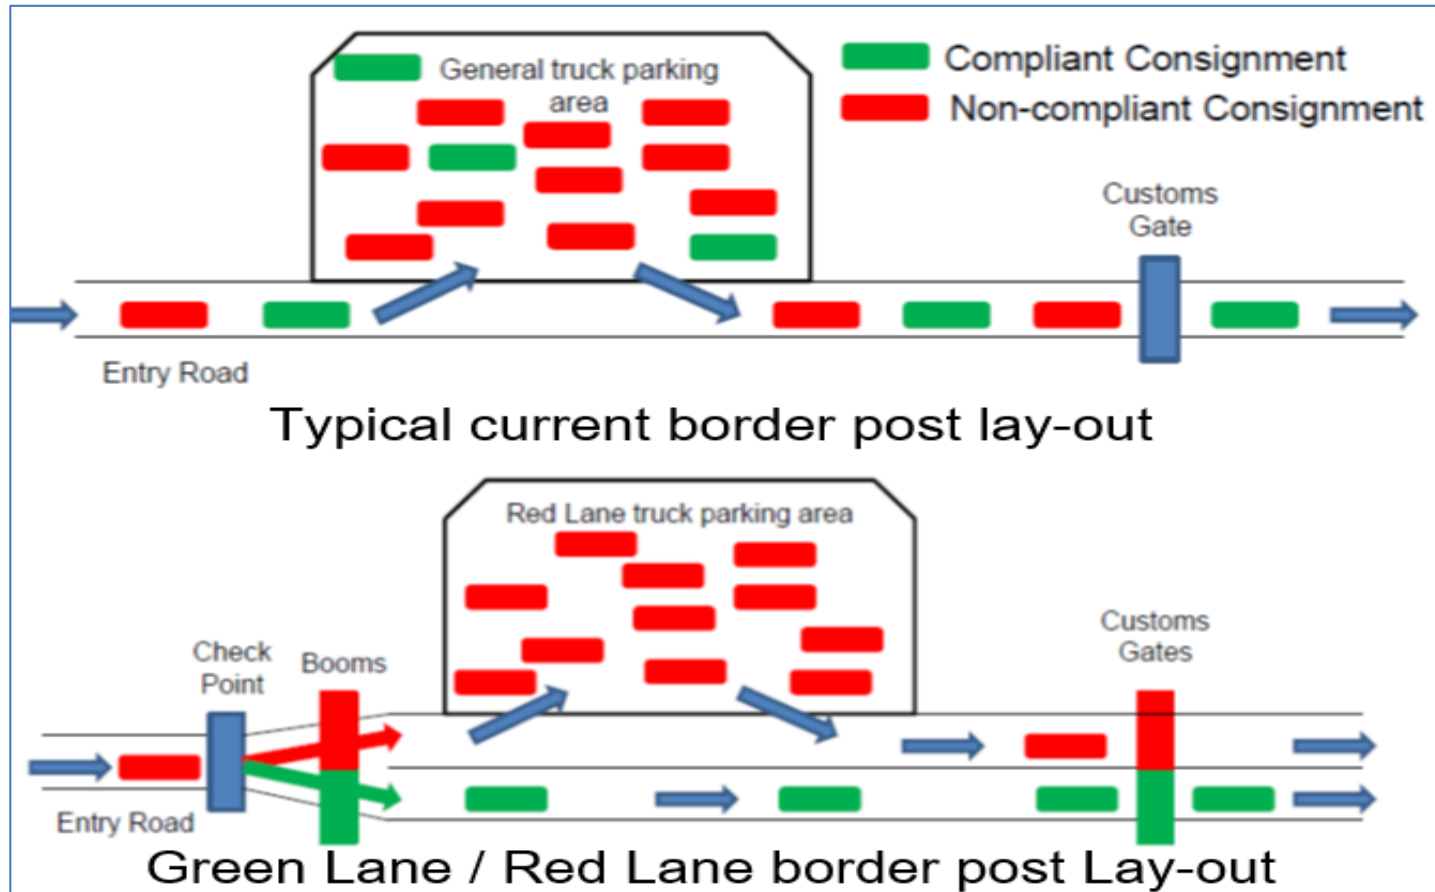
General truck parking area

Compliant Consignment

Non-compliant Consignment

Customs Gate

Entry Road

Typical current border post lay-out

Red Lane truck parking area

Check Point

Booms

Customs Gates

Entry Road

Green Lane / Red Lane border post Lay-out